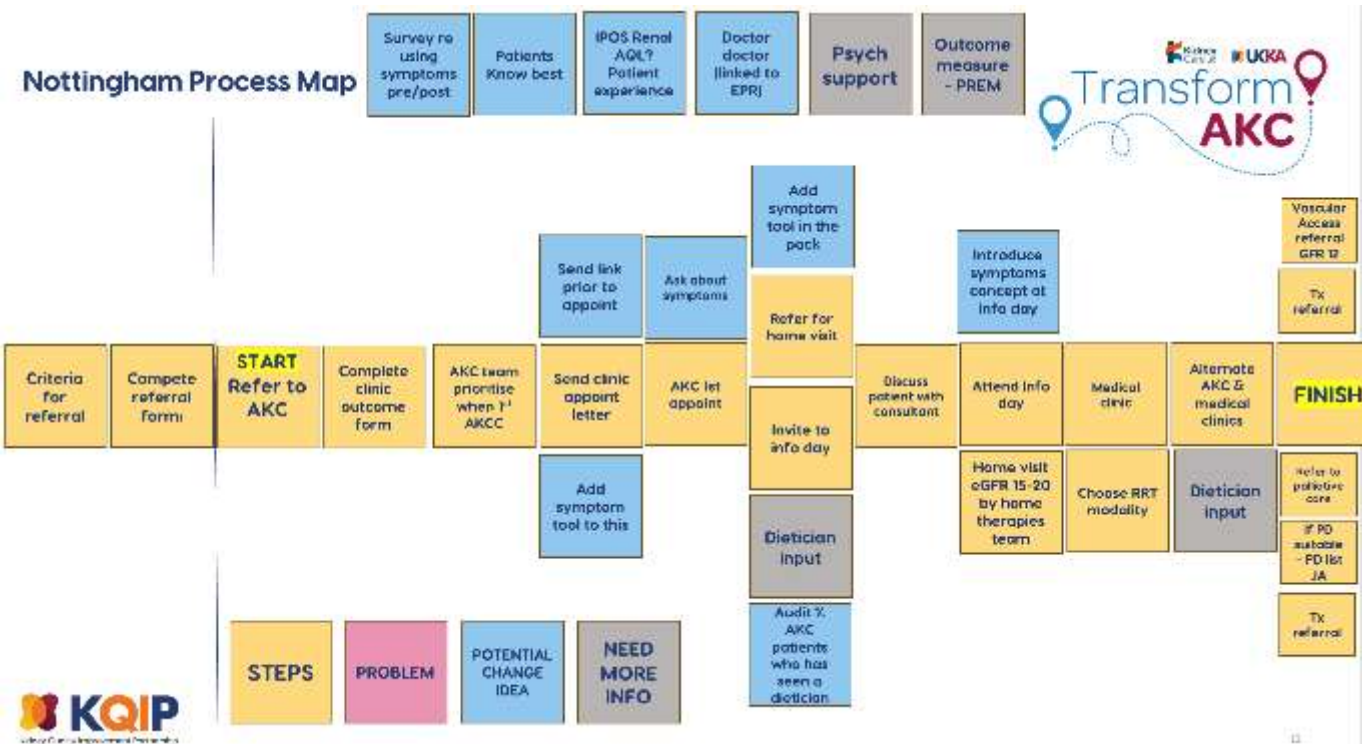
Nottingham Process Map

Survey re using symptoms pre/post

Patients Know best

IPOS Renal AQL? Patient experience

Doctor doctor (linked to EPR)

Psych support

Outcome measure - PREM

Kidney Care UK UKKA

Transform AKC

Add symptom tool in the pack

Send link prior to appoint

Ask about symptoms

Refer for home visit

Introduce symptoms concept at info day

Vascular Access referral GFR 12

Tx referral

Criteria for referral

Compete referral form

START Refer to AKC

Complete clinic outcome form

AKC team prioritise when 1st AKCC

Send clinic appoint letter

AKC 1st appoint

Invite to info day

Discuss patient with consultant

Attend info day

Medical clinic

Alternate AKC & medical clinics

FINISH

Add symptom tool to this

Dietician input

Home visit eGFR 15-20 by home therapies team

Choose RRT modality

Dietician input

Refer to palliative care

If PD suitable - PD list JA

Audit % AKC patients who has seen a dietician

Tx referral

STEPS

PROBLEM

POTENTIAL CHANGE IDEA

NEED MORE INFO

KQIP

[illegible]